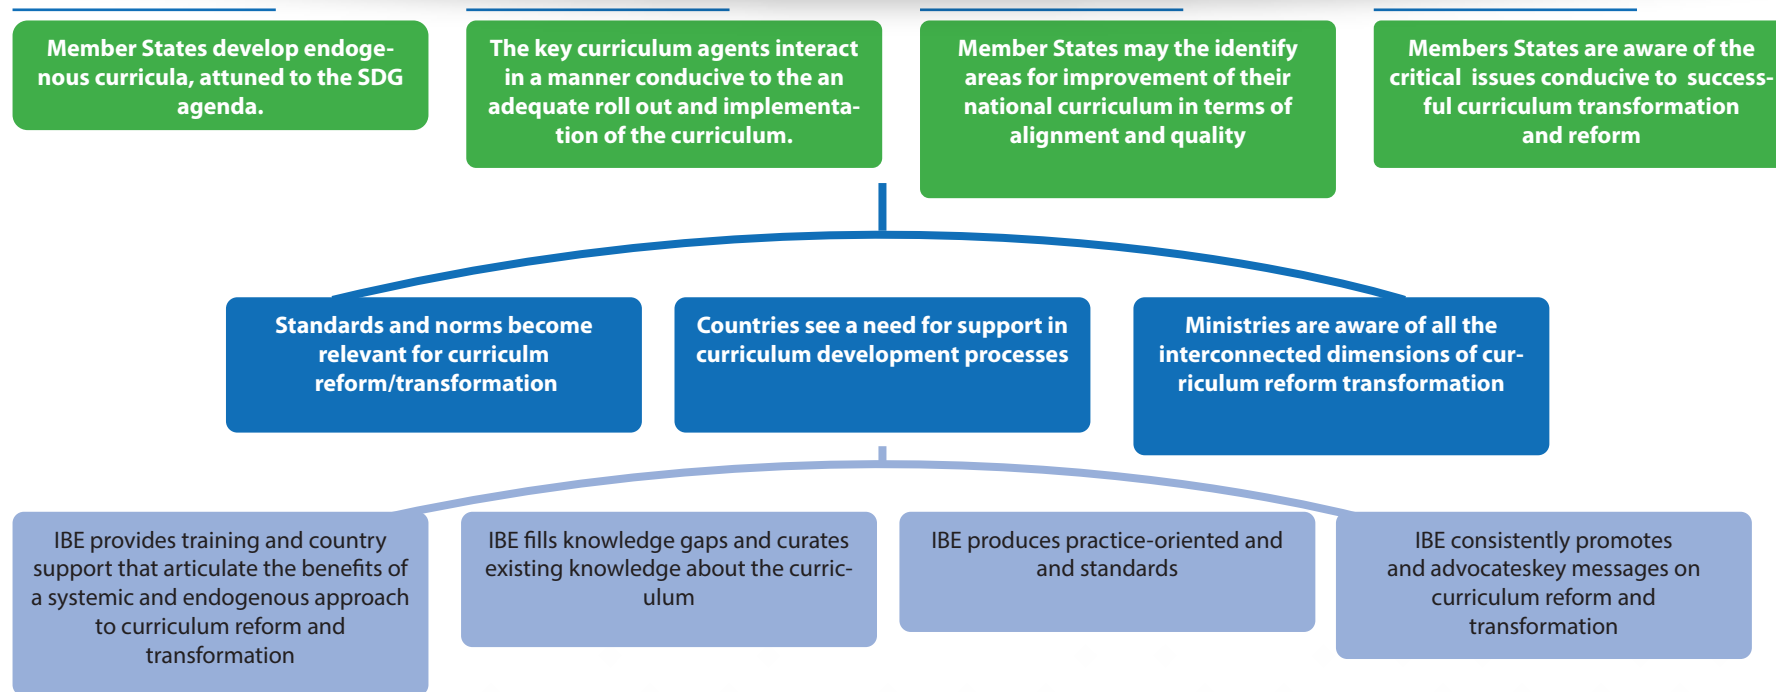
Member States develop endogenous curricula, attuned to the SDG agenda.

The key curriculum agents interact in a manner conducive to the an adequate roll out and implementation of the curriculum.

Member States may the identify areas for improvement of their national curriculum in terms of alignment and quality

Members States are aware of the critical issues conducive to successful curriculum transformation and reform

Standards and norms become relevant for curriculm reform/transformation

Countries see a need for support in curriculum development processes

Ministries are aware of all the interconnected dimensions of curriculum reform transformation

IBE provides training and country support that articulate the benefits of a systemic and endogenous approach to curriculum reform and transformation

IBE fills knowledge gaps and curates existing knowledge about the curriculum

IBE produces practice-oriented and and standards

IBE consistently promotes and advocateskey messages on curriculum reform and transformation